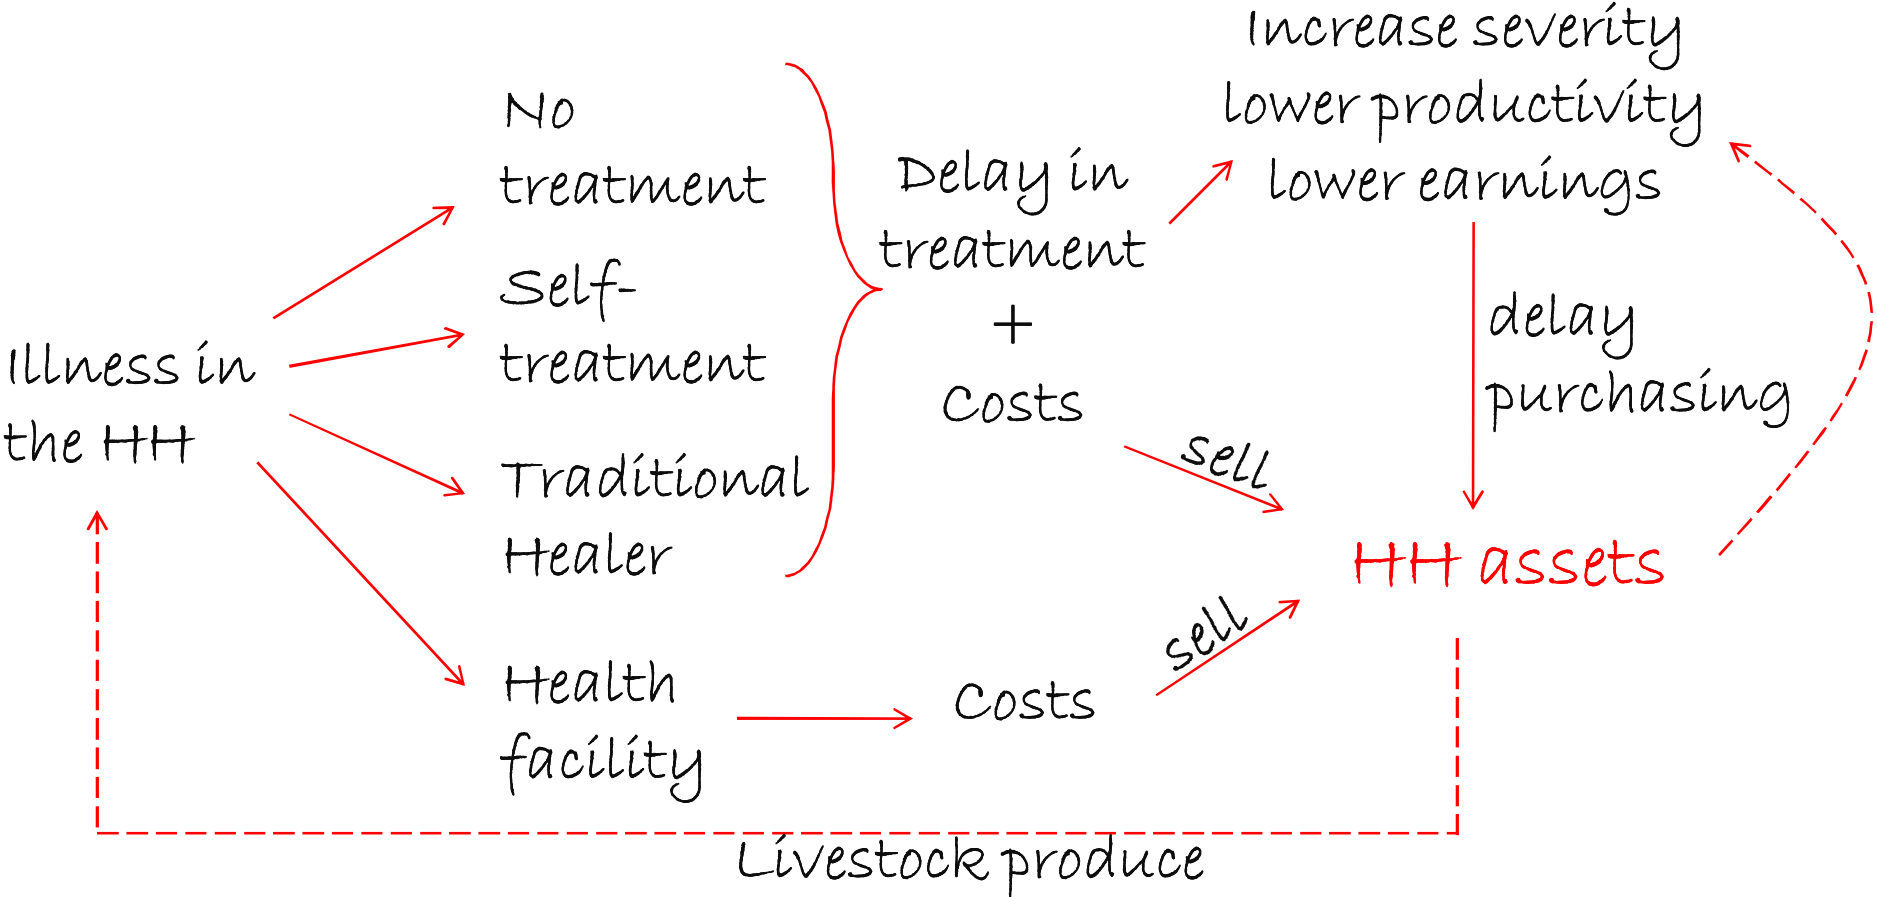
Increase severity
lower productivity
lower earnings

Illness in the HH

No treatment

Self-treatment

Traditional Healer

Health facility

Delay in treatment
+
Costs

delay purchasing

sell

sell

HH assets

Costs

Livestock produce